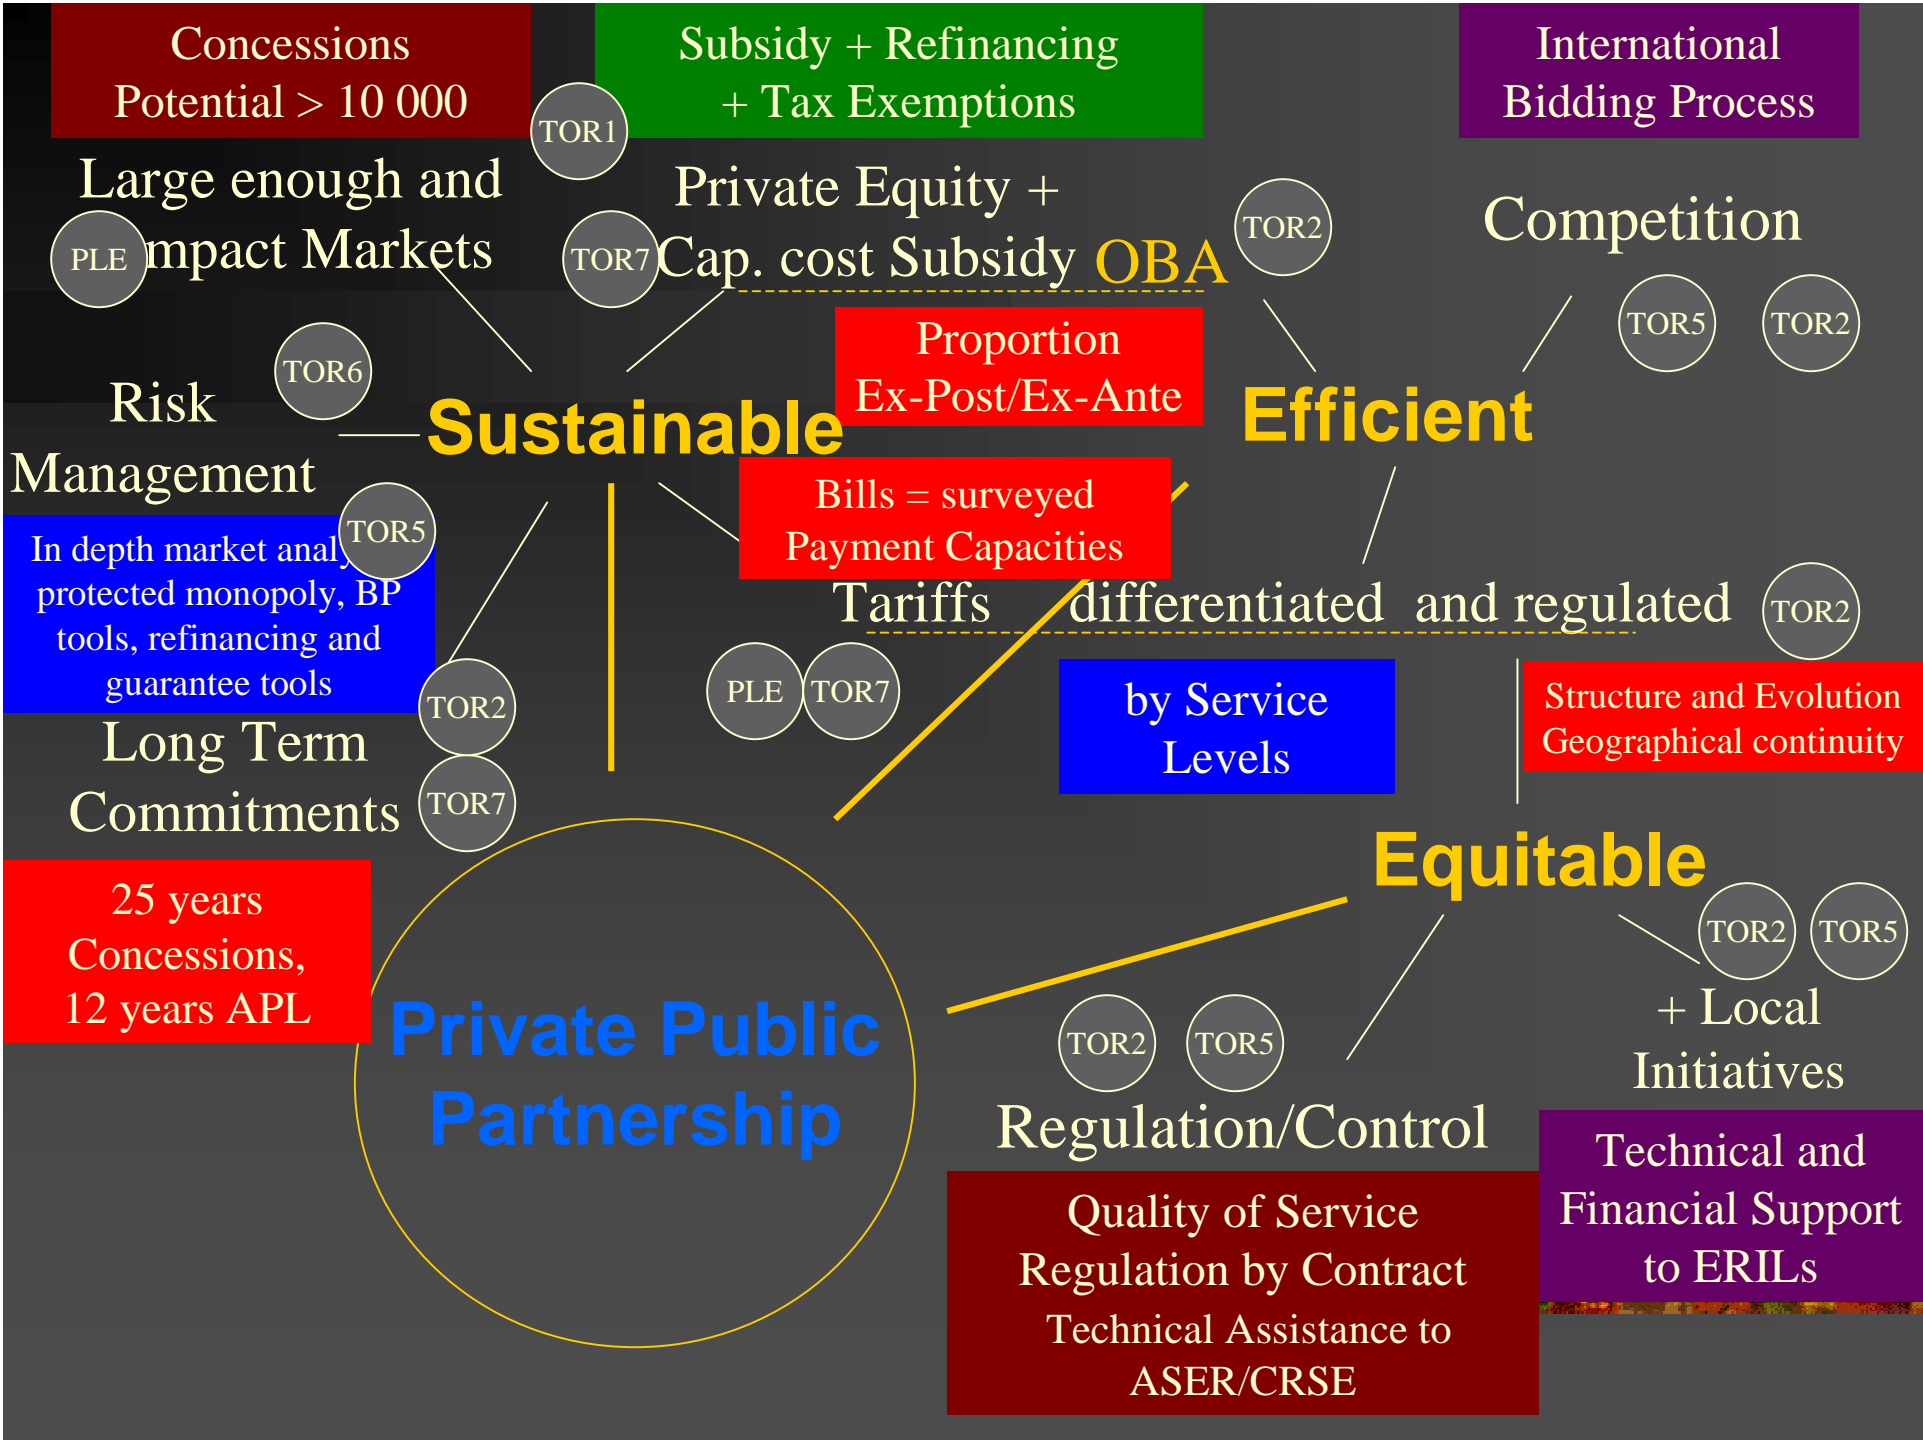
Concessions Potential > 10 000

TOR1

Subsidy + Refinancing + Tax Exemptions

International Bidding Process

Large enough and

PLE

mpact Markets

TOR7

Private Equity + Cap. cost Subsidy OBA

TOR2

Competition

TOR5

TOR2

Proportion Ex-Post/Ex-Ante

TOR6

Risk Management

Sustainable

Efficient

TOR5

In depth market analy protected monopoly, BP tools, refinancing and guarantee tools

Bills = surveyed Payment Capacities

Tariffs differentiated and regulated

TOR2

PLE

TOR7

TOR2

by Service Levels

Structure and Evolution Geographical continuity

Long Term Commitments

TOR7

Equitable

25 years Concessions, 12 years APL

TOR2

TOR5

Private Public Partnership

TOR2

TOR5

+ Local Initiatives

Regulation/Control

Technical and Financial Support to ERILs

Quality of Service Regulation by Contract Technical Assistance to ASER/CRSE